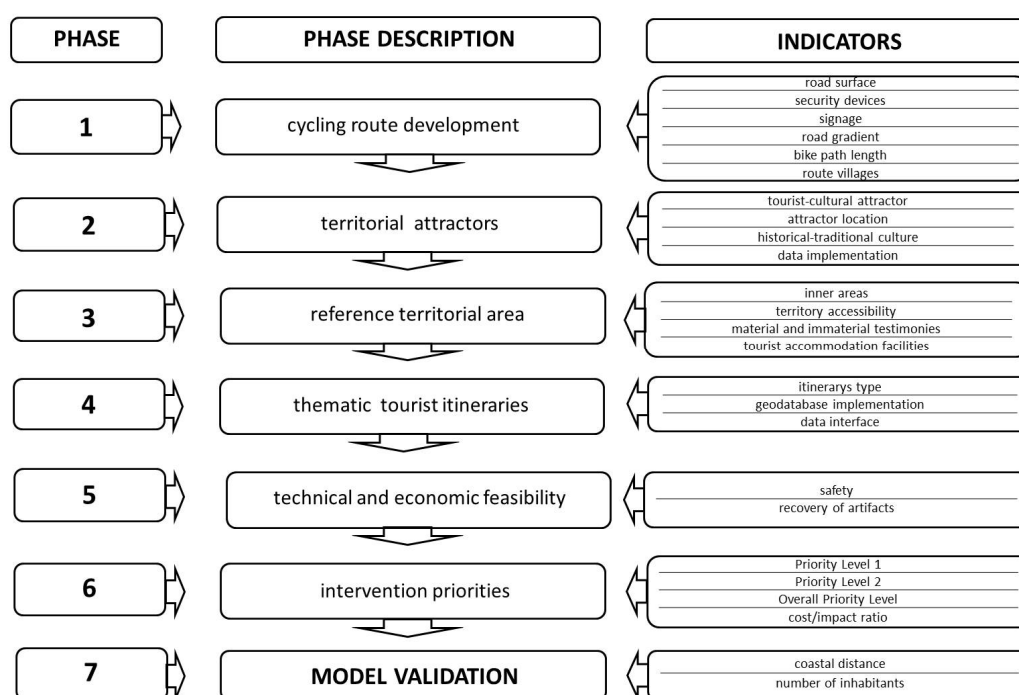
PHASE

PHASE DESCRIPTION

INDICATORS

1

cycling route development

road surface
security devices
signage
road gradient
bike path length
route villages

2

territorial attractors

tourist-cultural attractor
attractor location
historical-traditional culture
data implementation

3

reference territorial area

inner areas
territory accessibility
material and immaterial testimonies
tourist accommodation facilities

4

thematic tourist itineraries

itinerarys type
geodatabase implementation
data interface

5

technical and economic feasibility

safety
recovery of artifacts

6

intervention priorities

Priority Level 1
Priority Level 2
Overall Priority Level
cost/impact ratio

7

MODEL VALIDATION

coastal distance
number of inhabitants